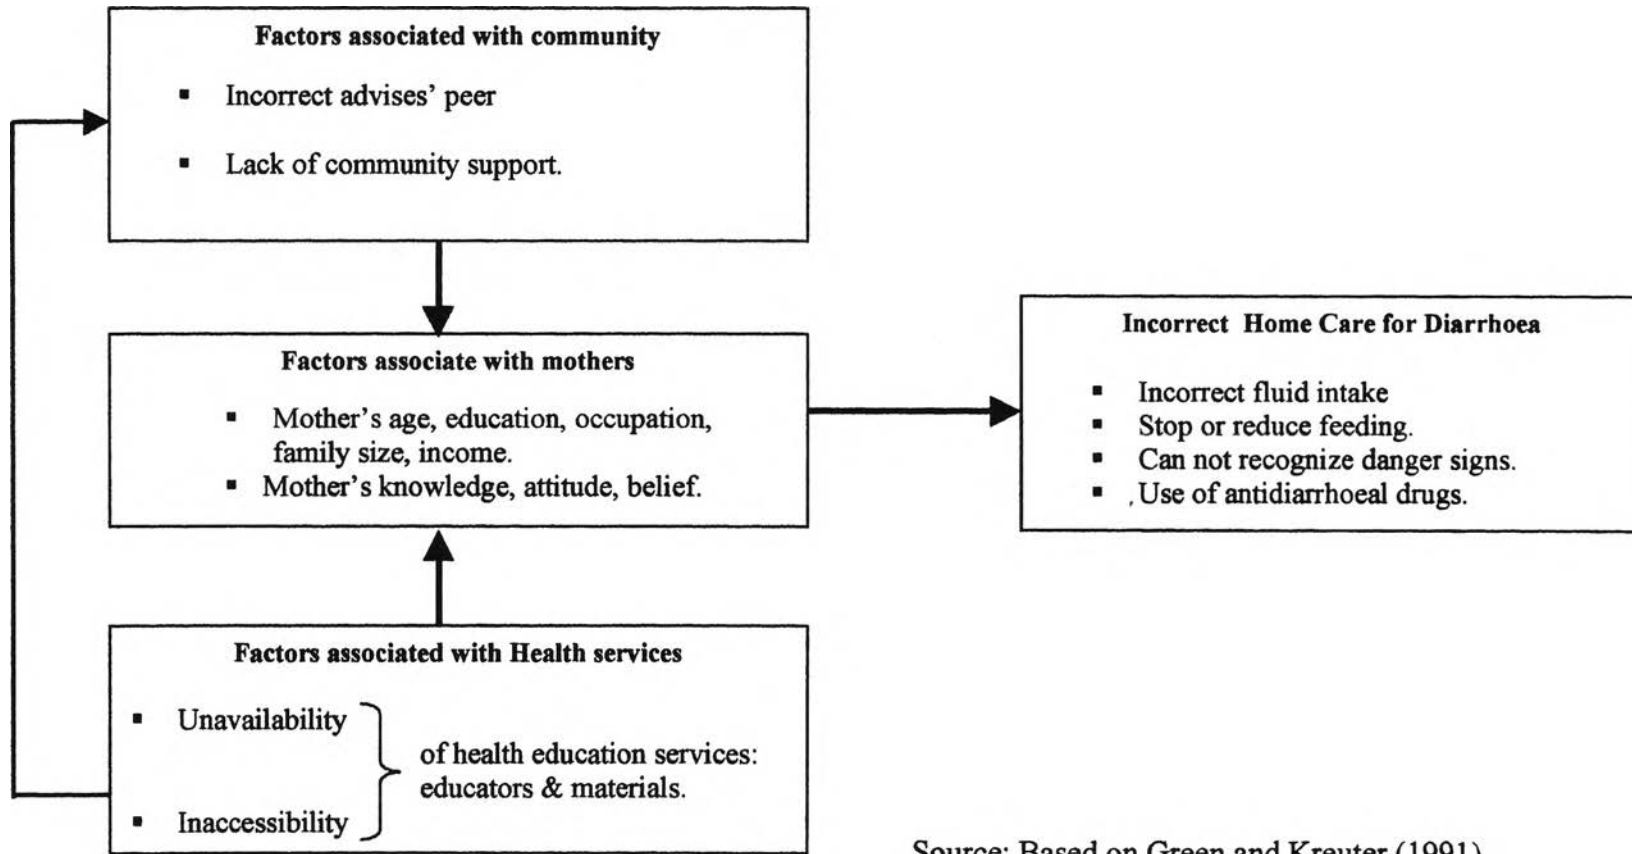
**Factors associated with community**

- Incorrect advises' peer
- Lack of community support.

**Factors associate with mothers**

- Mother's age, education, occupation, family size, income.
- Mother's knowledge, attitude, belief.

**Incorrect Home Care for Diarrhoea**

- Incorrect fluid intake
- Stop or reduce feeding.
- Can not recognize danger signs.
- , Use of antidiarrhoeal drugs.

**Factors associated with Health services**

- Unavailability
- Inaccessibility

of health education services: educators & materials.

Source: Based on Green and Kreuter (1991)